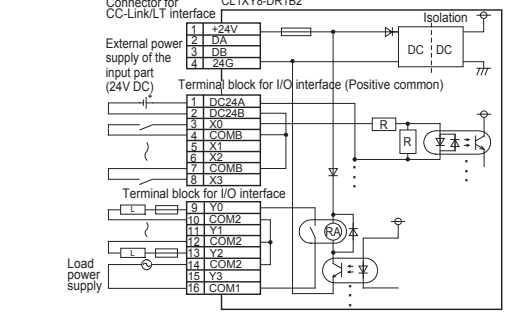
Connector for CC-Link/LT interface

CL1XY8-DR1B2

Isolation

| 1 | +24V |
|---|---|
| 2 | DA |
| 3 | DB |
| 4 | 24G |

DC DC

External power supply of the input part (24V DC)

Terminal block for I/O interface (Positive common)

| 1 | DC24A |
|---|---|
| 2 | DC24B |
| 3 | X0 |
| 4 | COMB |
| 5 | X1 |
| 6 | X2 |
| 7 | COMB |
| 8 | X3 |

R

R

Terminal block for I/O interface

| 9 | Y0 |
|---|---|
| 10 | COM2 |
| 11 | Y1 |
| 12 | COM2 |
| 13 | Y2 |
| 14 | COM2 |
| 15 | Y3 |
| 16 | COM1 |

L

L

RA

Load power supply